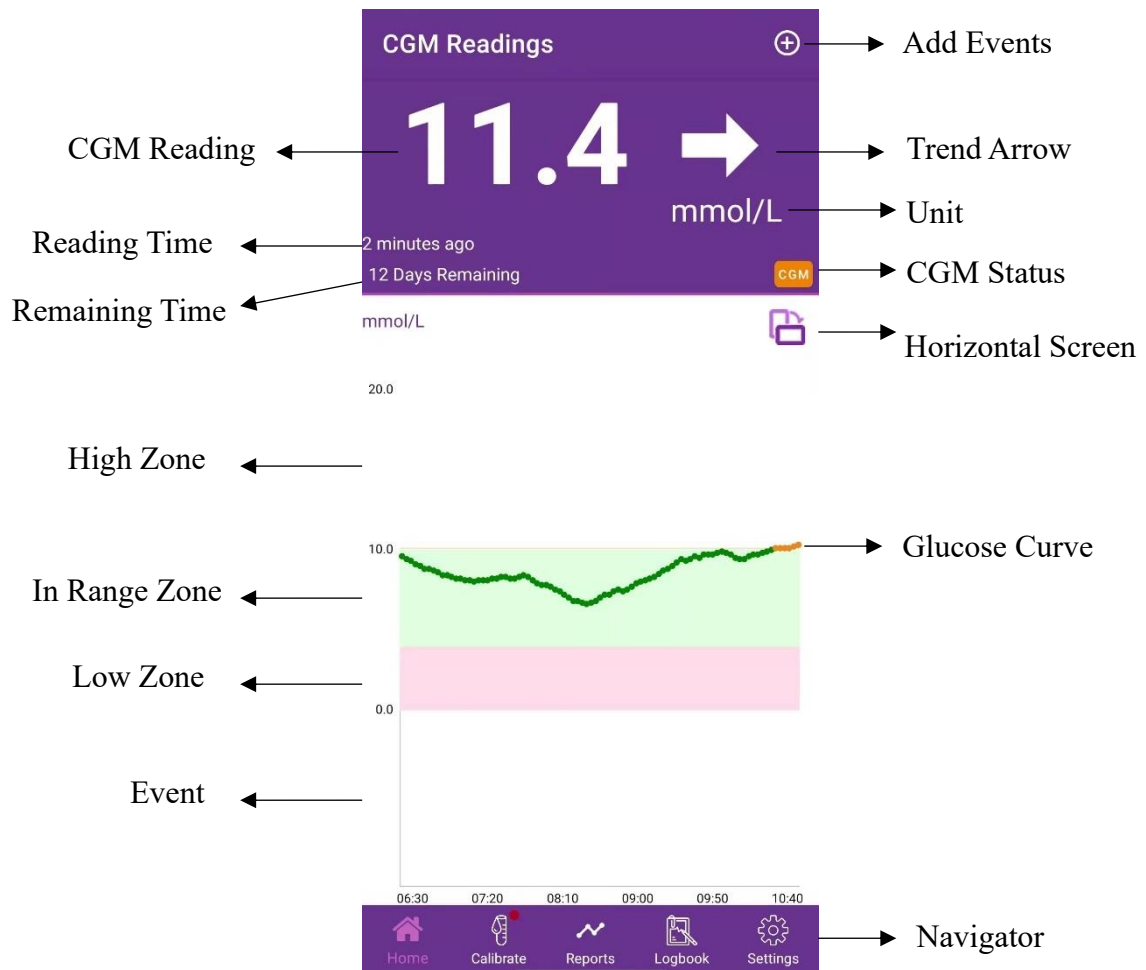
CGM Readings

Add Events

CGM Reading

11.4

Trend Arrow

mmol/L

Unit

Reading Time

2 minutes ago

12 Days Remaining

CGM Status

CGM

Remaining Time

mmol/L

Horizontal Screen

20.0

High Zone

10.0

Glucose Curve

In Range Zone

Low Zone

0.0

Event

06:30 07:20 08:10 09:00 09:50 10:40

Home Calibrate Reports Logbook Settings

Navigator